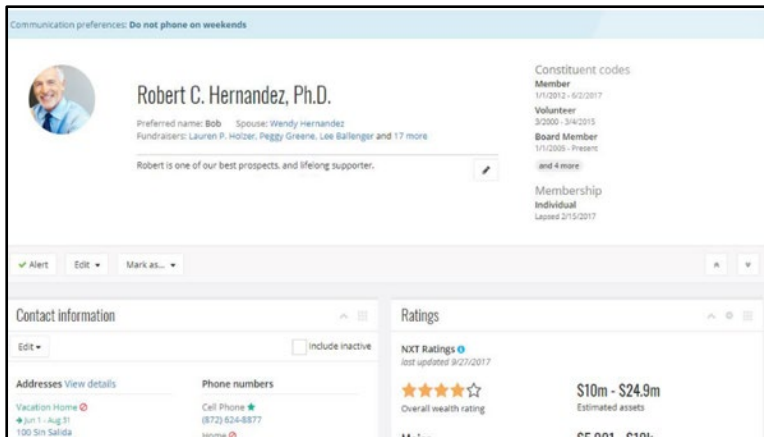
Communication preferences: Do not phone on weekends

Robert C. Hernandez, Ph.D.

Preferred name: Bob Spouse: Wendy Hernandez
Fundraisers: Lauren P. Holzer, Peggy Greene, Lee Ballenger and 17 more

Robert is one of our best prospects, and lifelong supporter.

Constituent codes
Member
1/1/2012 - 6/2/2017
Volunteer
3/2000 - 3/4/2015
Board Member
1/1/2005 - Present
and 4 more

Membership
Individual
Lapsed 2/15/2017

✓ Alert Edit ▾ Mark as... ▾

Contact information

Edit ▾ Include inactive

Addresses View details
Vacation Home
Jun 1 - Aug 31
100 Sin Salida

Phone numbers
Cell Phone
(872) 624-8877
Home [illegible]

Ratings

NXT Ratings
last updated 9/27/2017

Overall wealth rating

$10m - $24.9m
Estimated assets

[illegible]
$5,001 - $10k